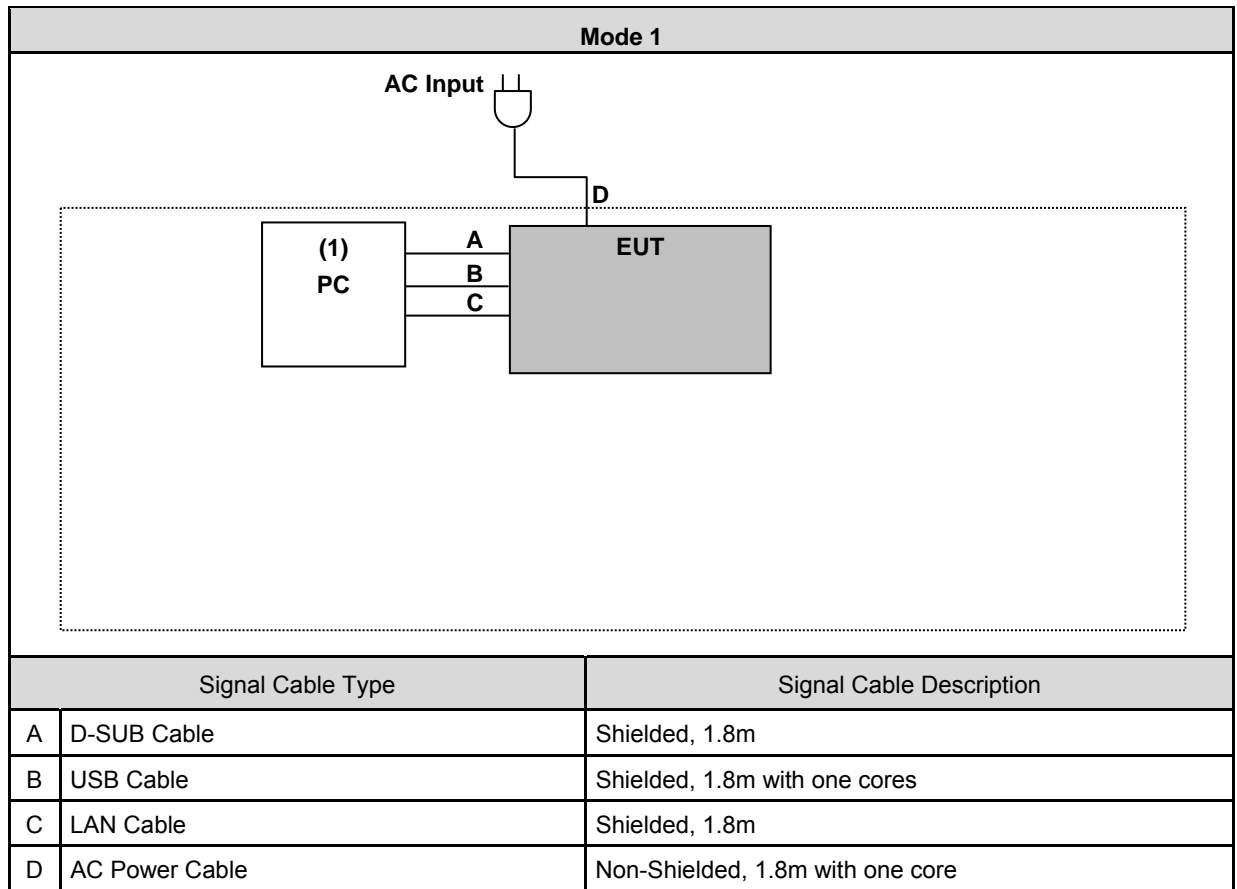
Mode 1

AC Input

D

(1)
PC

A
B
C

EUT

| Signal Cable Type | | Signal Cable Description |
|---|---|---|
| A | D-SUB Cable | Shielded, 1.8m |
| B | USB Cable | Shielded, 1.8m with one cores |
| C | LAN Cable | Shielded, 1.8m |
| D | AC Power Cable | Non-Shielded, 1.8m with one core |